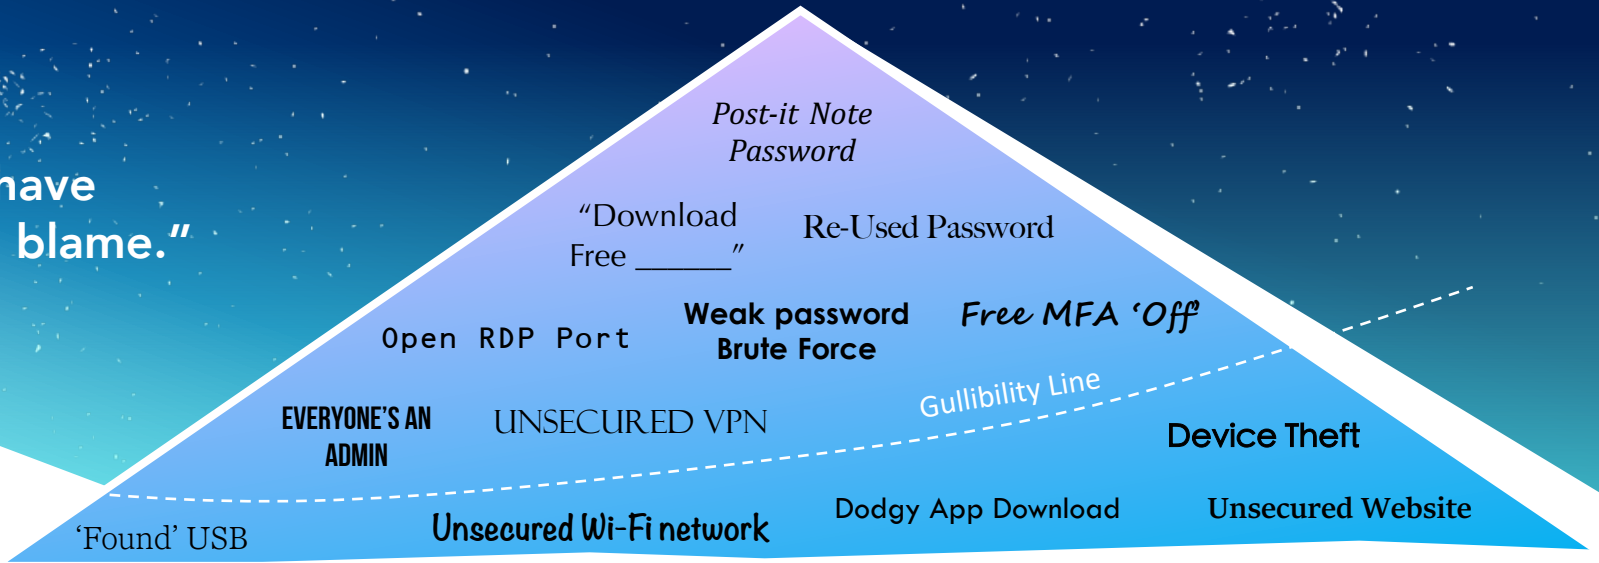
have
blame."

Post-it Note
Password

"Download
Free ______"

Re-Used Password

Open RDP Port

Weak password
Brute Force

Free MFA 'Off'

Gullibility Line

EVERYONE'S AN
ADMIN

UNSECURED VPN

Device Theft

'Found' USB

Unsecured Wi-Fi network

Dodgy App Download

Unsecured Website